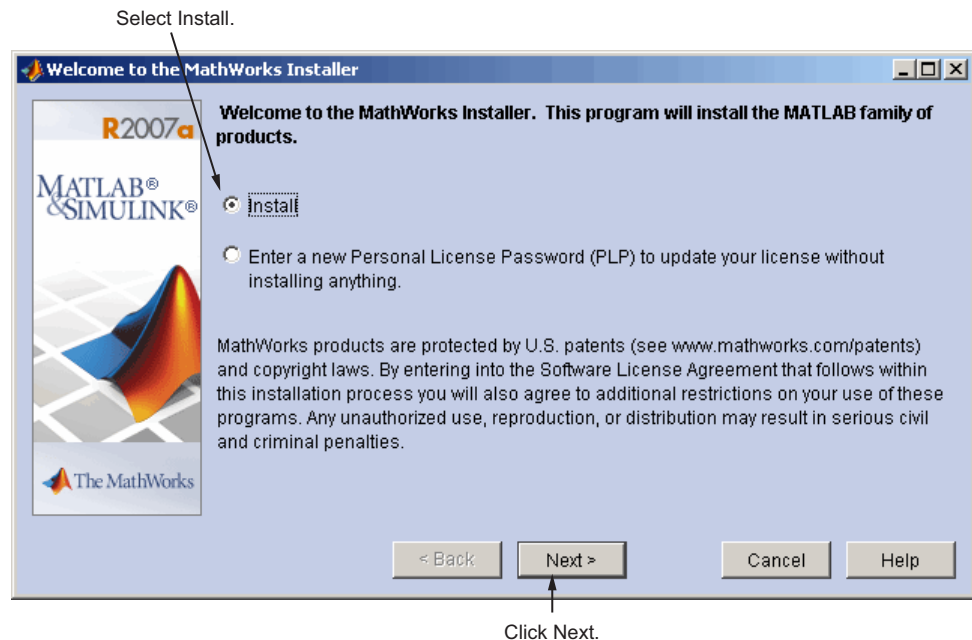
Select Install.

Welcome to the MathWorks Installer

R2007a

MATLAB® &SIMULINK®

The MathWorks

Welcome to the MathWorks Installer. This program will install the MATLAB family of products.

Install

Enter a new Personal License Password (PLP) to update your license without installing anything.

MathWorks products are protected by U.S. patents (see www.mathworks.com/patents) and copyright laws. By entering into the Software License Agreement that follows within this installation process you will also agree to additional restrictions on your use of these programs. Any unauthorized use, reproduction, or distribution may result in serious civil and criminal penalties.

< Back Next > Cancel Help

Click Next.